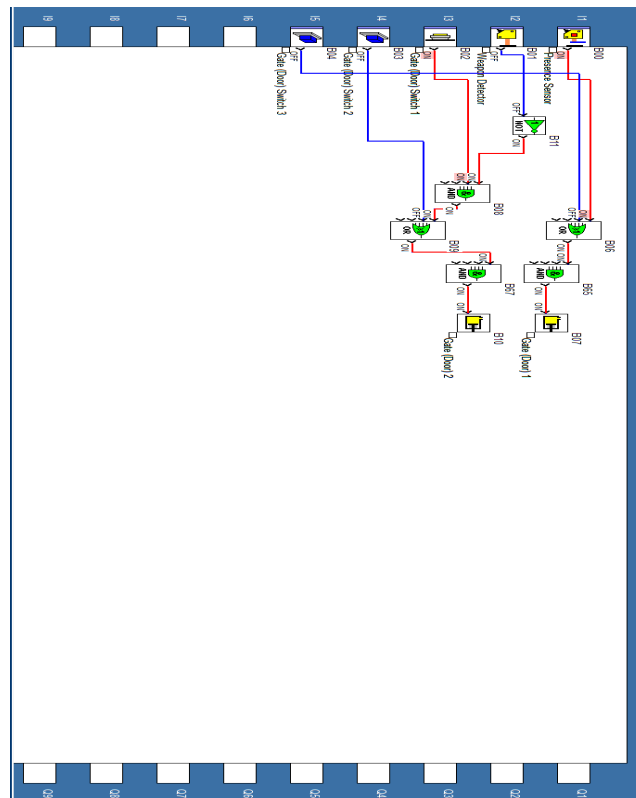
I9
I8
I7
I6
I5
I4
I3
I2
I1

OFF
B04
Gate (Door) Switch 3
OFF
B03
Gate (Door) Switch 2
ON
B02
Gate (Door) Switch 1
OFF
B01
Weapon Detector
ON
B00
Presence Sensor

OFF
NOT
ON
B11

ON
AND
ON
B08

OFF
OR
ON
B09

OFF
OR
ON
B06

ON
AND
ON
B67

ON
AND
ON
B65

B10
Gate (Door) 2

B07
Gate (Door) 1

Q9
Q8
Q7
Q6
Q5
Q4
Q3
Q2
Q1